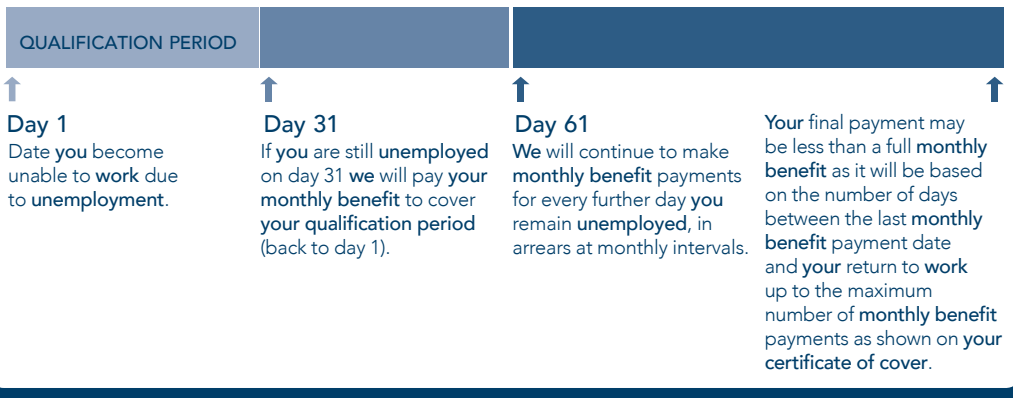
QUALIFICATION PERIOD

Day 1
Date you become unable to work due to unemployment.

Day 31
If you are still unemployed on day 31 we will pay your monthly benefit to cover your qualification period (back to day 1).

Day 61
We will continue to make monthly benefit payments for every further day you remain unemployed, in arrears at monthly intervals.

Your final payment may be less than a full monthly benefit as it will be based on the number of days between the last monthly benefit payment date and your return to work up to the maximum number of monthly benefit payments as shown on your certificate of cover.